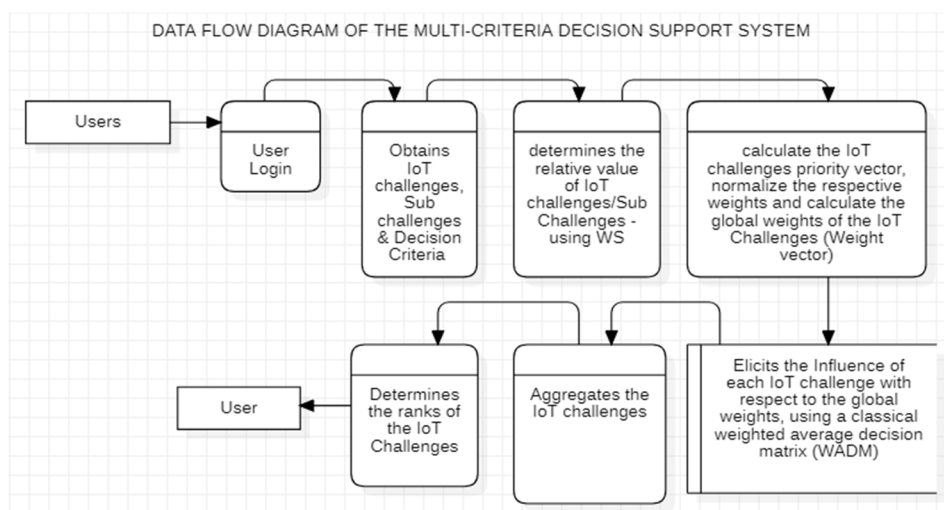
DATA FLOW DIAGRAM OF THE MULTI-CRITERIA DECISION SUPPORT SYSTEM

Users

User Login

Obtains IoT challenges, Sub challenges & Decision Criteria

determines the relative value of IoT challenges/Sub Challenges - using WS

calculate the IoT challenges priority vector, normalize the respective weights and calculate the global weights of the IoT Challenges (Weight vector)

Elicits the Influence of each IoT challenge with respect to the global weights, using a classical weighted average decision matrix (WADM)

Aggregates the IoT challenges

Determines the ranks of the IoT Challenges

User